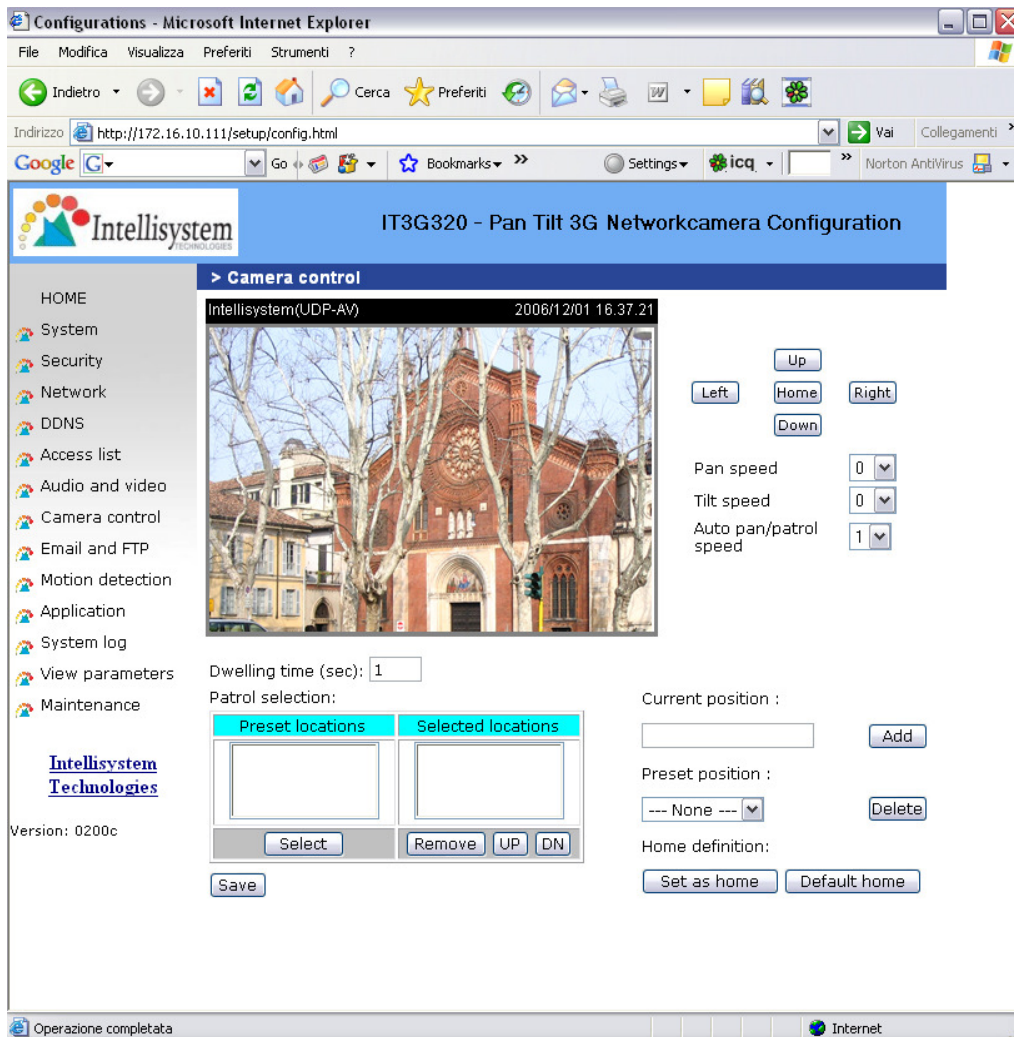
Configurations - Microsoft Internet Explorer

File Modifica Visualizza Preferiti Strumenti ?

Indietro Cerca Preferiti

Indirizzo http://172.16.10.111/setup/config.html Vai Collegamenti

Google G Go Bookmarks Settings icq Norton AntiVirus

Intellisystem TECHNOLOGIES

IT3G320 - Pan Tilt 3G Networkcamera Configuration

> Camera control

HOME
System
Security
Network
DDNS
Access list
Audio and video
Camera control
Email and FTP
Motion detection
Application
System log
View parameters
Maintenance

Intellisystem Technologies

Version: 0200c

Intellisystem(UDP-AV) 2006/12/01 16.37.21

Up
Left Home Right
Down

Pan speed 0
Tilt speed 0
Auto pan/patrol speed 1

Dwelling time (sec): 1

Patrol selection:

| Preset locations | Selected locations |
|---|---|
| | |
| Select | Remove UP DN |

Save

Current position :

Add

Preset position :

--- None --- Delete

Home definition:

Set as home Default home

Operazione completata Internet